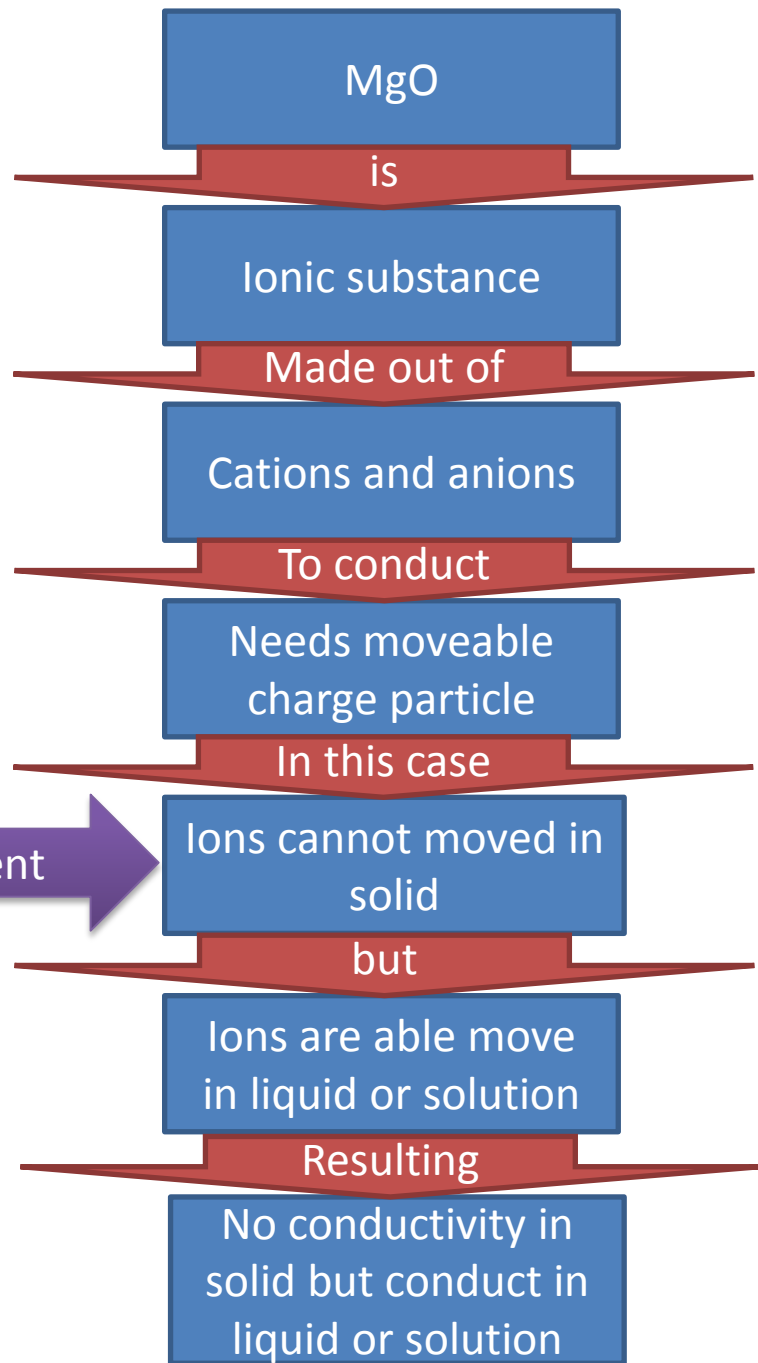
MgO

is

Ionic substance

Made out of

Cations and anions

To conduct

Needs moveable charge particle

In this case

ent

Ions cannot moved in solid

but

Ions are able move in liquid or solution

Resulting

No conductivity in solid but conduct in liquid or solution